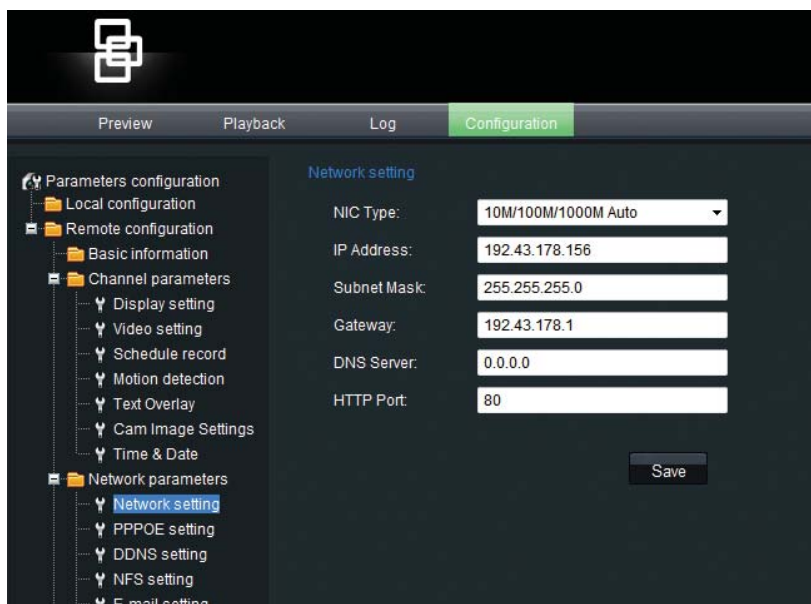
Preview Playback Log Configuration

Parameters configuration
Local configuration
Remote configuration
Basic information
Channel parameters
Display setting
Video setting
Schedule record
Motion detection
Text Overlay
Cam Image Settings
Time & Date
Network parameters
Network setting
PPPOE setting
DDNS setting
NFS setting
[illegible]

Network setting

| NIC Type: | 10M/100M/1000M Auto |
|---|---|
| IP Address: | 192.43.178.156 |
| Subnet Mask: | 255.255.255.0 |
| Gateway: | 192.43.178.1 |
| DNS Server: | 0.0.0.0 |
| HTTP Port: | 80 |

Save